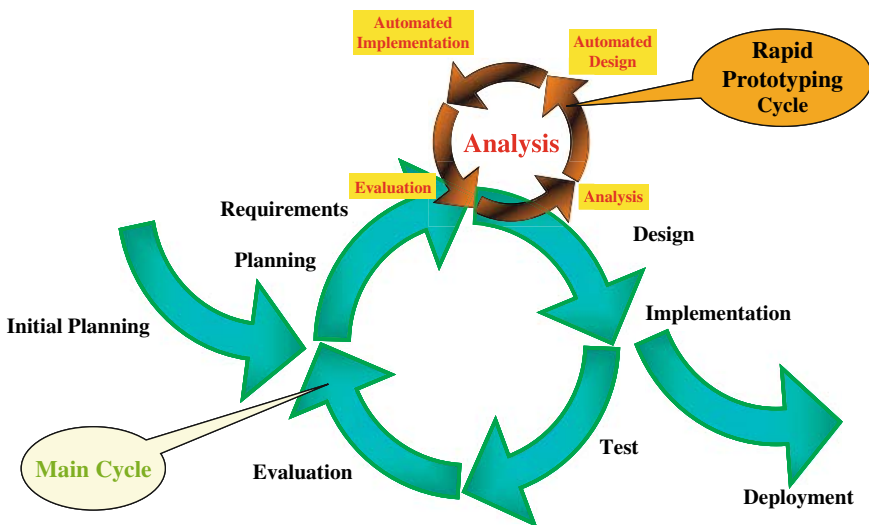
Automated Implementation

Automated Design

Rapid Prototyping Cycle

Analysis

Evaluation

Analysis

Requirements

Design

Planning

Implementation

Initial Planning

Main Cycle

Test

Evaluation

Deployment